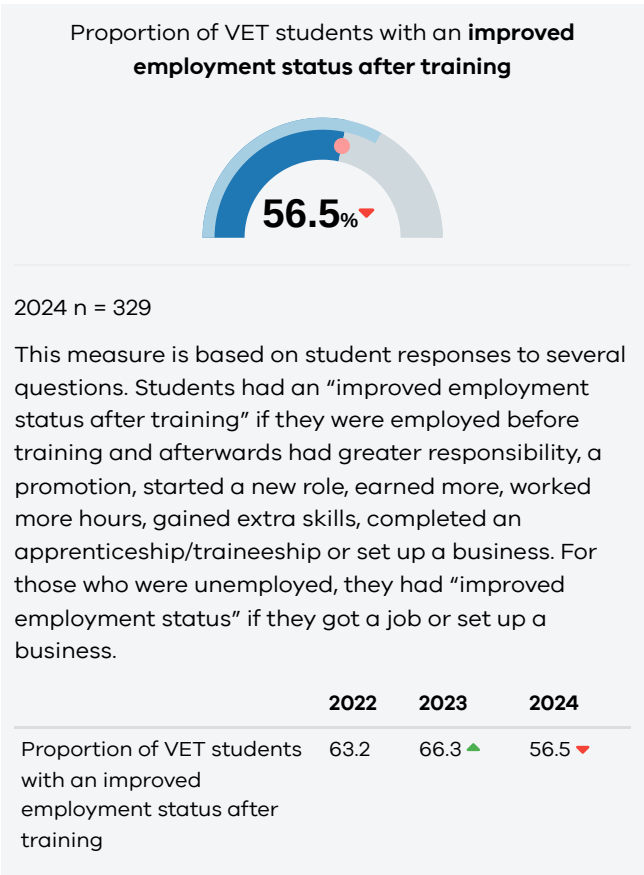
Proportion of VET students with an **improved employment status after training**

56.5%

2024 n = 329

This measure is based on student responses to several questions. Students had an “improved employment status after training” if they were employed before training and afterwards had greater responsibility, a promotion, started a new role, earned more, worked more hours, gained extra skills, completed an apprenticeship/traineeship or set up a business. For those who were unemployed, they had “improved employment status” if they got a job or set up a business.

| | 2022 | 2023 | 2024 |
|---|---|---|---|
| Proportion of VET students with an improved employment status after training | 63.2 | 66.3 | 56.5 |